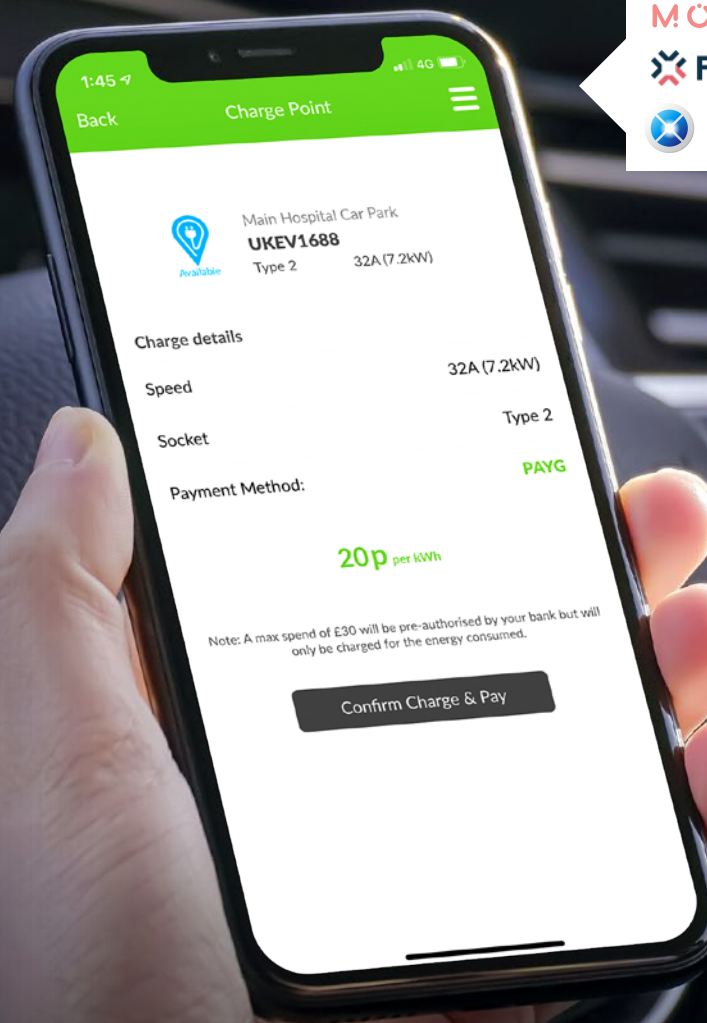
MO
F

1:45
4G
Back
Charge Point

Available
Main Hospital Car Park
UKEV1688
Type 2
32A (7.2kW)

Charge details
Speed
32A (7.2kW)
Socket
Type 2
Payment Method:
PAYG

20p per kWh

Note: A max spend of £30 will be pre-authorised by your bank but will only be charged for the energy consumed.

Confirm Charge & Pay